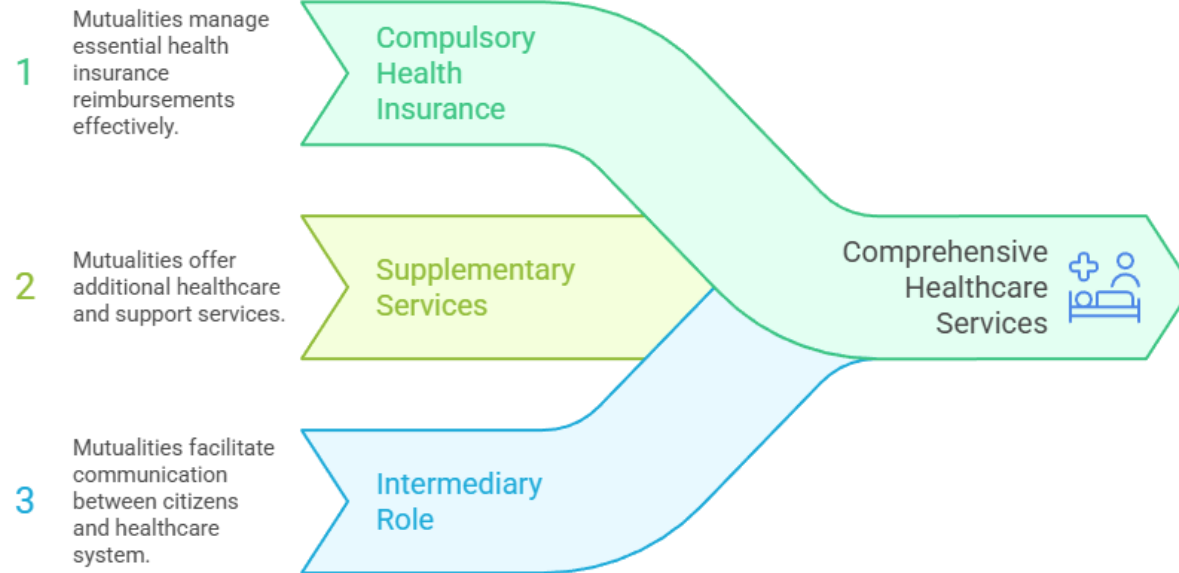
1

Mutualities manage essential health insurance reimbursements effectively.

Compulsory Health Insurance

2

Mutualities offer additional healthcare and support services.

Supplementary Services

3

Mutualities facilitate communication between citizens and healthcare system.

Intermediary Role

Comprehensive Healthcare Services